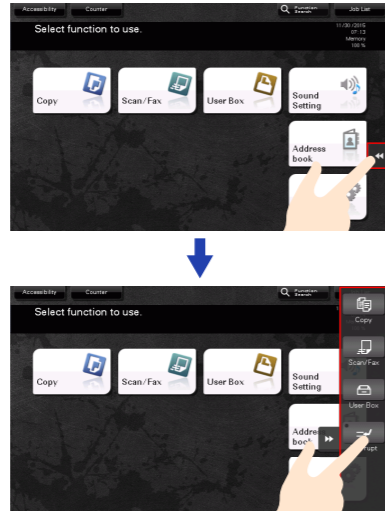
Accessibility Counter Function Search Job List

Select function to use.

11/30/2015 07:13 Memory 100 %

Copy

Scan/Fax

User Box

Sound Setting

Address book

Accessibility Counter Function Search Job List

Select function to use.

Copy

Scan/Fax

User Box

Sound Setting

Addre book

Copy

Scan/Fax

User Box

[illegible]